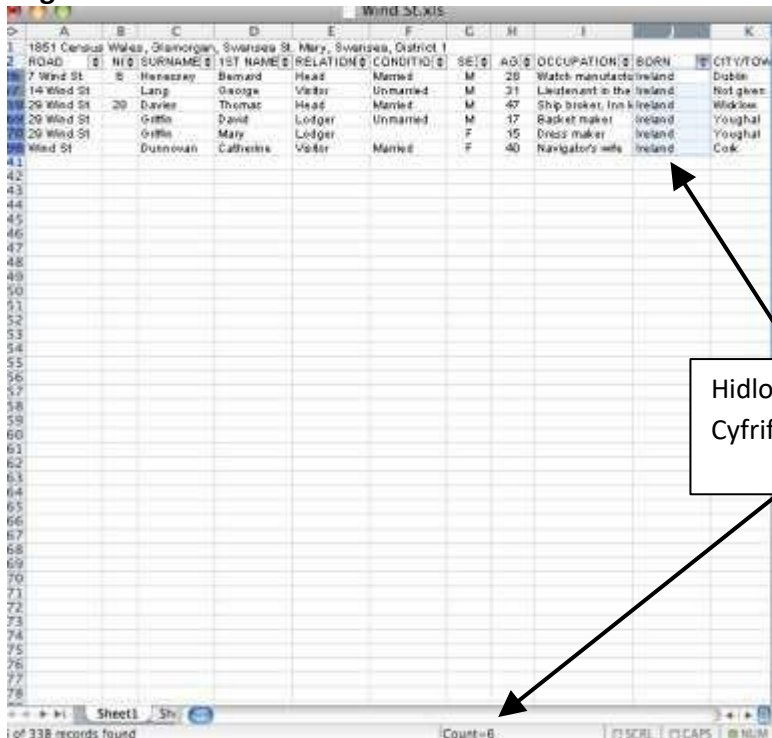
Wind St.xls

| | A | B | C | D | E | F | G | H | I | J | K |
|---|---|---|---|---|---|---|---|---|---|---|---|
| 1 | 1851 Census Wales, Glamorgan, Swansea St. Mary, Swansea, District 1 | | | | | | | | | | |
| 2 | ROAD | NI | SURNAME | 1ST NAME | RELATION | CONDITIO | SE | AG | OCCUPATION | BORN | CITY/TOW |
| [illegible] | 7 Wind St | 6 | Hennessey | Bernard | Head | Married | M | 28 | Watch manufactu | Ireland | Dublin |
| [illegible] | 14 Wind St | | Lang | George | Visitor | Unmarried | M | 31 | Lieutenant in the | Ireland | Not given |
| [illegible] | 29 Wind St | 20 | Davies | Thomas | Head | Married | M | 47 | Ship broker, Inn k | Ireland | Wicklow |
| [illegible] | 29 Wind St | | Griffin | David | Lodger | Unmarried | M | 17 | Basket maker | Ireland | Youghal |
| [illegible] | 29 Wind St | | Griffin | Mary | Lodger | | F | 15 | Dress maker | Ireland | Youghal |
| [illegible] | Wind St | | Dunnovan | Catherine | Visitor | Married | F | 40 | Navigator's wife | Ireland | Cork |

41 42 43 44 45 46 47 48 49 50 51 52 53 54 55 56 57 58 59 60 61 62 63 64 65 66 67 68 69 70 71 72 73 74 75 76 77 78

Sheet1 Sh

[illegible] of 338 records found Count=6 SCRL CAPS NUM

Hidlo
Cyfrif